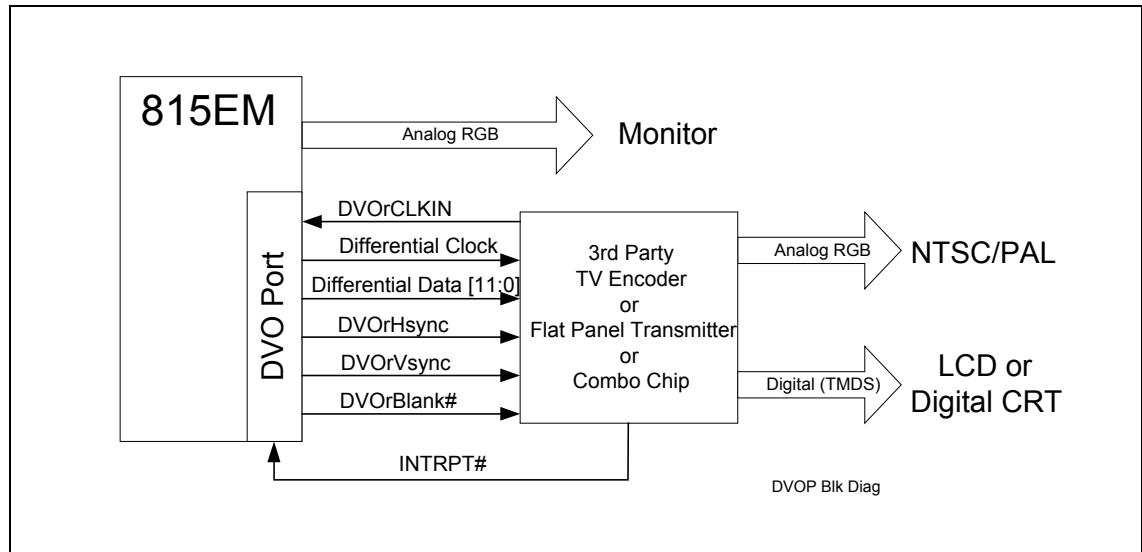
815EM

Analog RGB

Monitor

DVO Port

DVOrCLKIN

Differential Clock

Differential Data [11:0]

DVOrHsync

DVOrVsync

DVOrBlank#

3rd Party TV Encoder or Flat Panel Transmitter or Combo Chip

Analog RGB

NTSC/PAL

Digital (TMDS)

LCD or Digital CRT

INTRPT#

DVOP Blk Diag